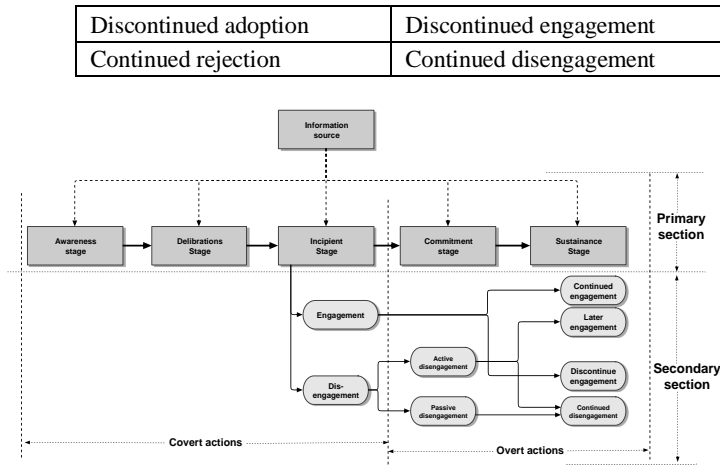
| Discontinued adoption | Discontinued engagement |
|---|---|
| Continued rejection | Continued disengagement |

Information source

Awareness stage

Delibrations Stage

Incipient Stage

Commitment stage

Sustainance Stage

Primary section

Engagement

Dis-engagement

Active disengagement

Passive disengagement

Continued engagement

Later engagement

Discontinue engagement

Continued disengagement

Secondary section

Covert actions

Overt actions